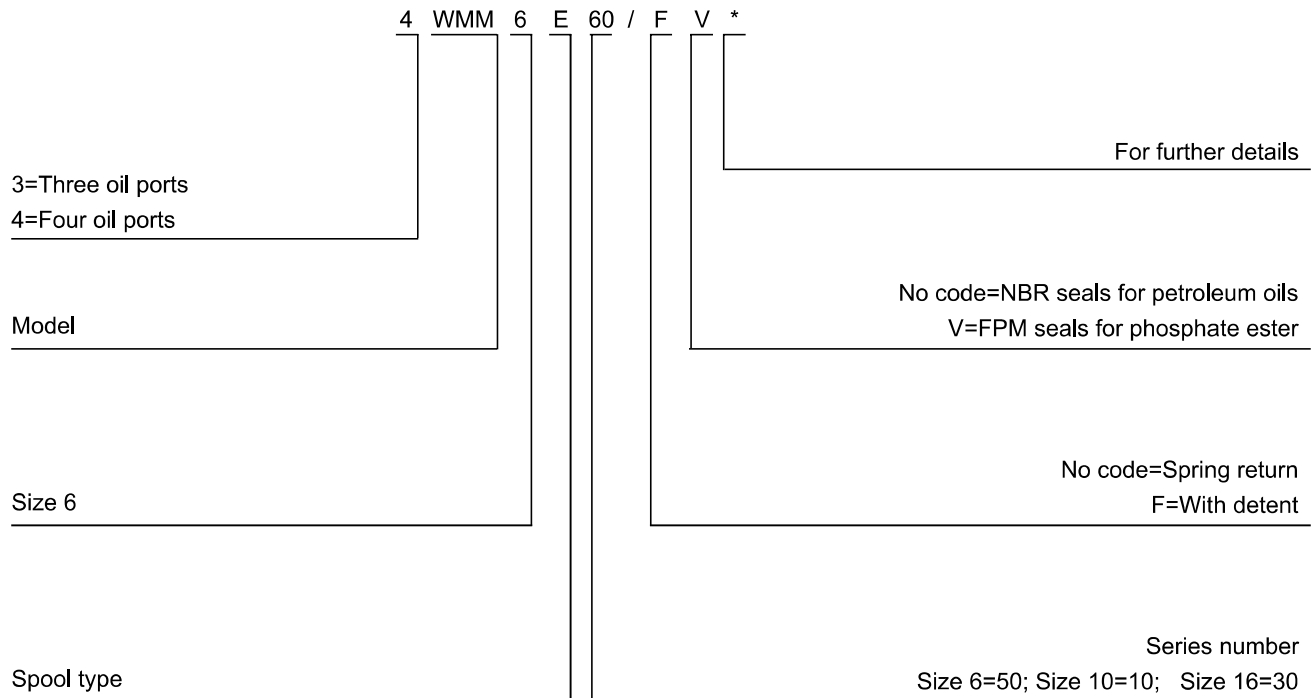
4 WMM 6 E 60 / F V *

For further details

3=Three oil ports
4=Four oil ports

No code=NBR seals for petroleum oils
V=FPM seals for phosphate ester

Model

No code=Spring return
F=With detent

Size 6

Series number
Size 6=50; Size 10=10; Size 16=30

Spool type